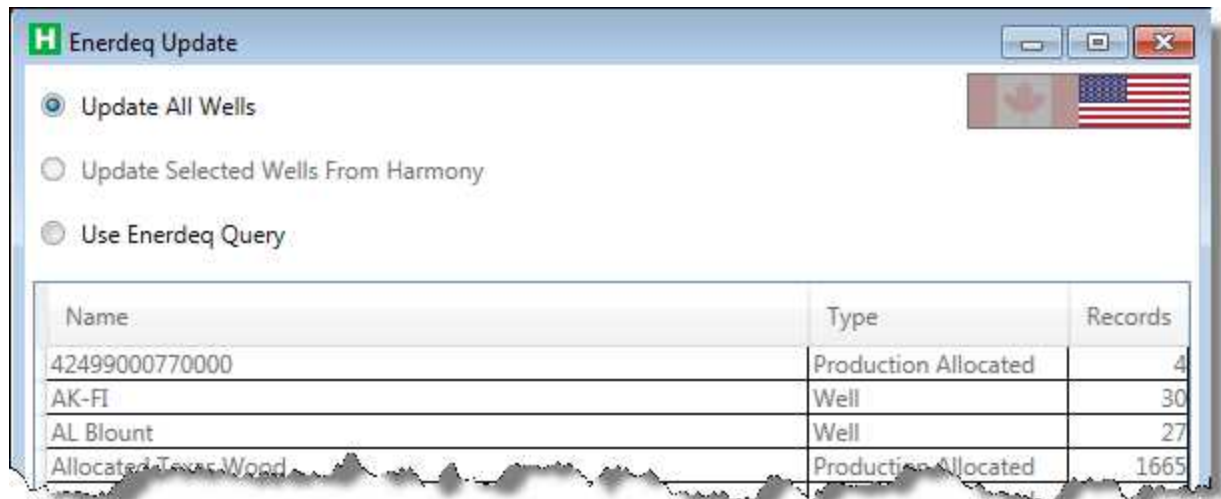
H Enerdeq Update

Update All Wells

Update Selected Wells From Harmony

Use Enerdeq Query

| Name | Type | Records |
|---|---|---|
| 42499000770000 | Production Allocated | 4 |
| AK-FI | Well | 30 |
| AL Blount | Well | 27 |
| Allocated Texas Wood | Production Allocated | 1665 |